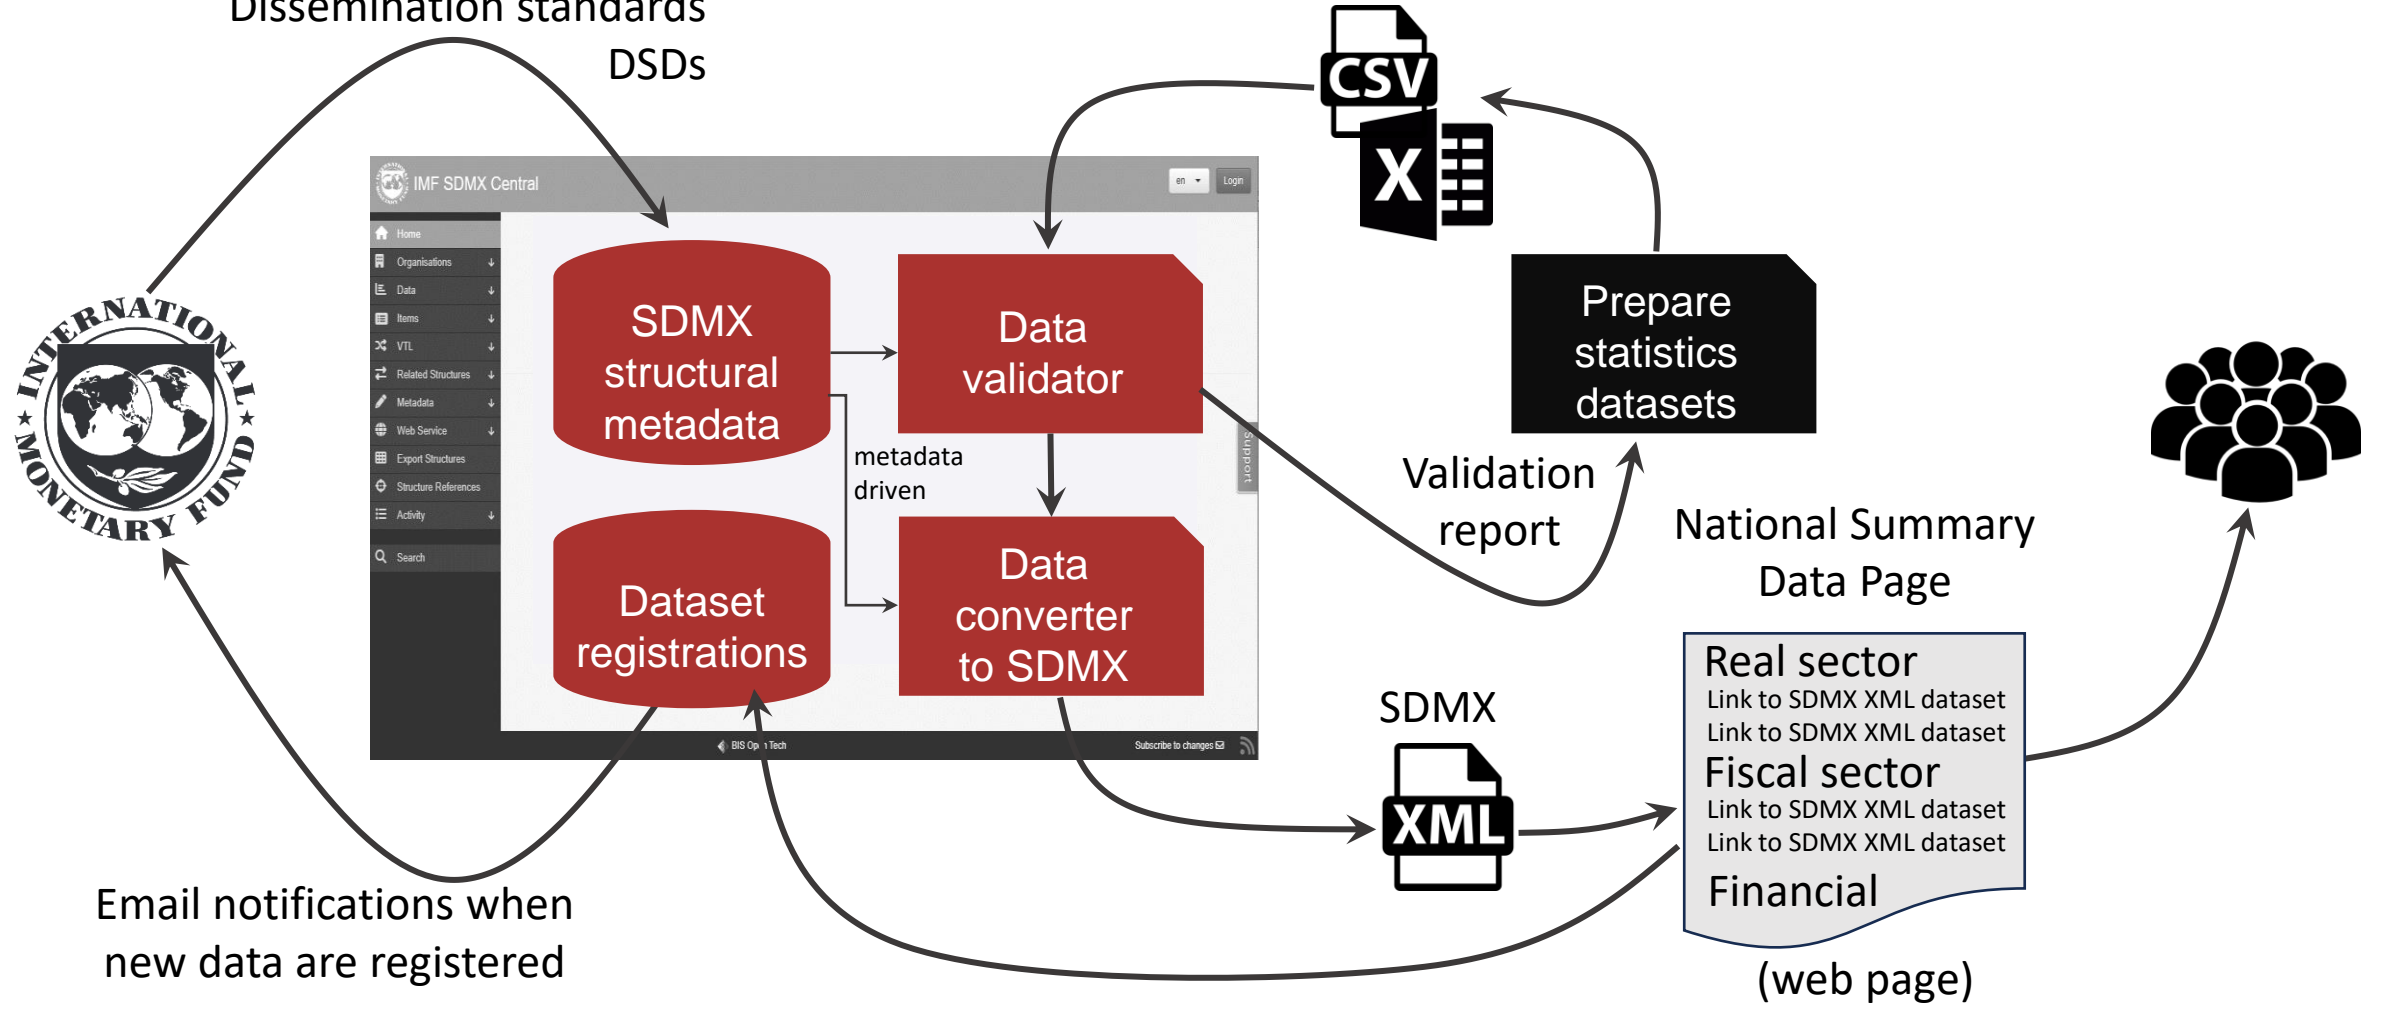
Dissemination standards
DSDs

CSV

X

IMF SDMX Central

en Login

Home
Organisations
Data
Items
VTL
Related Structures
Metadata
Web Service
Export Structures
Structure References
Activity
Search

SDMX structural metadata

Data validator

metadata driven

Dataset registrations

Data converter to SDMX

Support

BIS Op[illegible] Tech

Subscribe to changes

Prepare statistics datasets

Validation report

National Summary Data Page

INTERNATIONAL MONETARY FUND

SDMX

XML

Real sector
Link to SDMX XML dataset
Link to SDMX XML dataset
Fiscal sector
Link to SDMX XML dataset
Link to SDMX XML dataset
Financial

(web page)

Email notifications when new data are registered